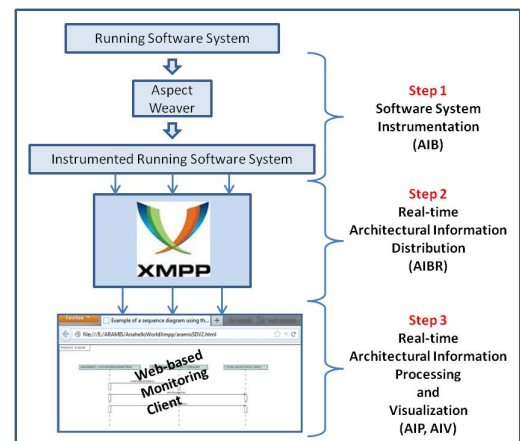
Running Software System

Aspect Weaver

Instrumented Running Software System

XMPP

Firefox

Example of a sequence diagram using th...

file:///E:/ARAMIS/AnaheliesWork/Xmpp/aramisSDV2.html

Web-based Monitoring Client

Step 1
Software System Instrumentation
(AIB)

Step 2
Real-time Architectural Information Distribution
(AIBR)

Step 3
Real-time Architectural Information Processing and Visualization
(AIP, AIV)